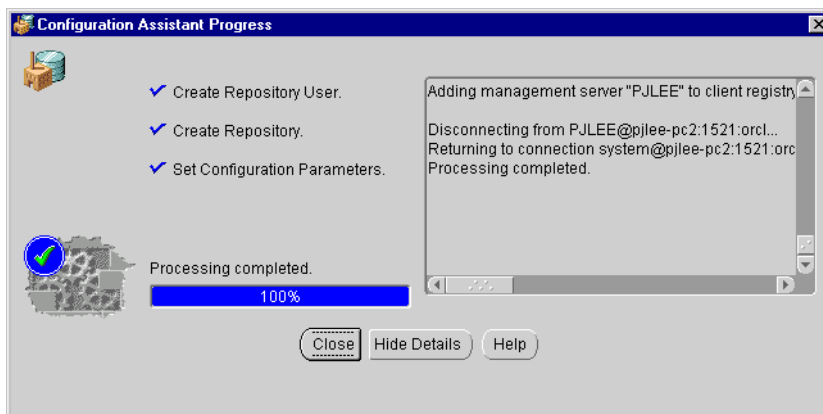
Configuration Assistant Progress

Create Repository User.

Create Repository.

Set Configuration Parameters.

Adding management server "PJLEE" to client registry

Disconnecting from PJLEE@pjlee-pc2:1521:orcl...
Returning to connection system@pjlee-pc2:1521:orc
Processing completed.

Processing completed.

100%

Close Hide Details Help